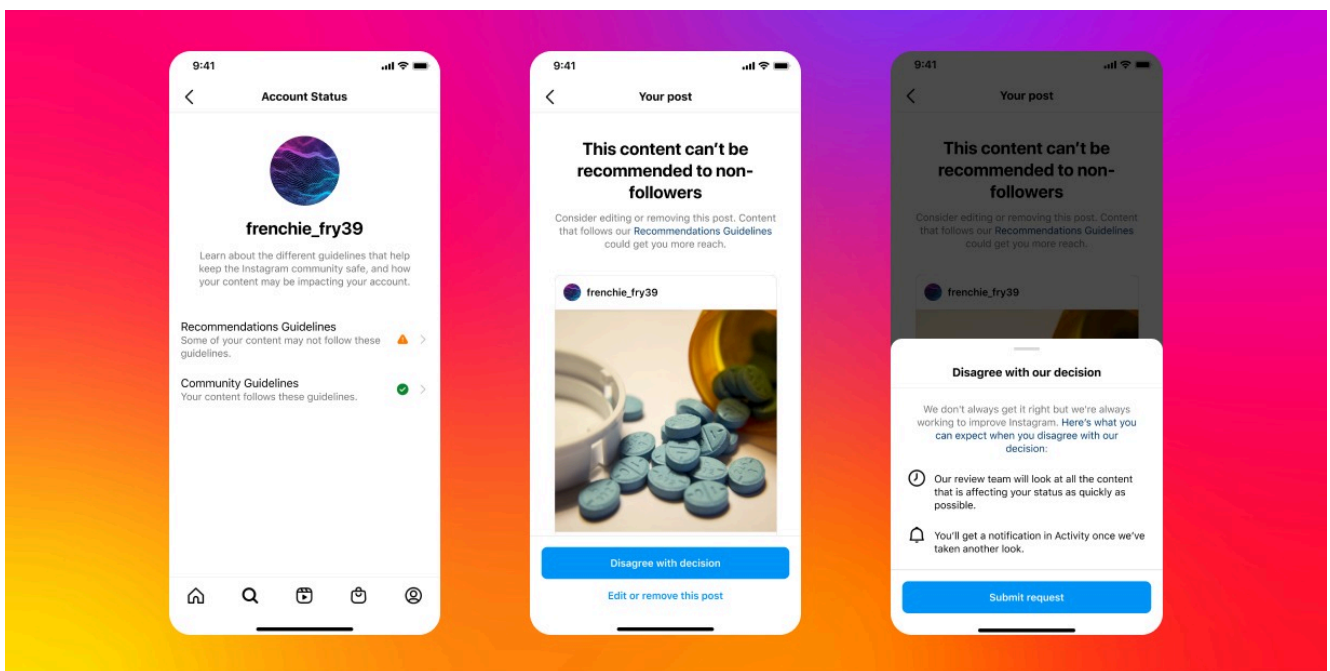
9:41

Account Status

frenchie_fry39

Learn about the different guidelines that help keep the Instagram community safe, and how your content may be impacting your account.

Recommendations Guidelines
Some of your content may not follow these guidelines.

Community Guidelines
Your content follows these guidelines.

9:41

Your post

This content can't be recommended to non-followers

Consider editing or removing this post. Content that follows our Recommendations Guidelines could get you more reach.

frenchie_fry39

Disagree with decision

Edit or remove this post

9:41

Your post

This content can't be recommended to non-followers

Consider editing or removing this post. Content that follows our Recommendations Guidelines could get you more reach.

frenchie_fry39

Disagree with our decision

We don't always get it right but we're always working to improve Instagram. Here's what you can expect when you disagree with our decision:

Our review team will look at all the content that is affecting your status as quickly as possible.

You'll get a notification in Activity once we've taken another look.

Submit request